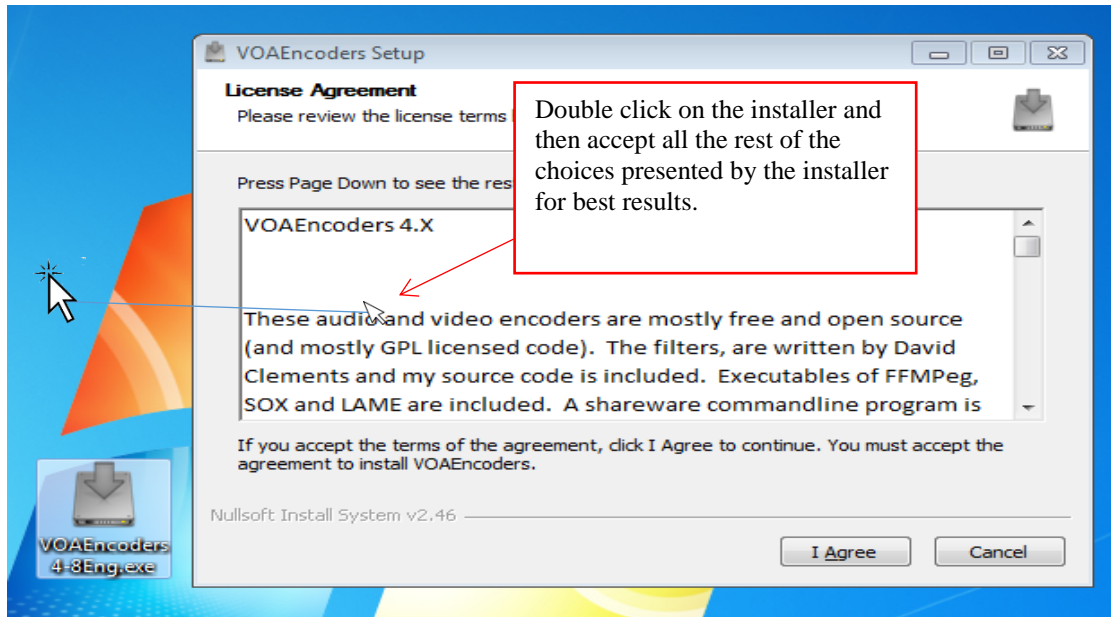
VOAEncoders Setup

License Agreement
Please review the license terms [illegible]

Double click on the installer and then accept all the rest of the choices presented by the installer for best results.

Press Page Down to see the res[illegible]

VOAEncoders 4.X

These audio and video encoders are mostly free and open source (and mostly GPL licensed code). The filters, are written by David Clements and my source code is included. Executables of FFMPeg, SOX and LAME are included. A shareware commandline program is

If you accept the terms of the agreement, click I Agree to continue. You must accept the agreement to install VOAEncoders.

Nullsoft Install System v2.46

I Agree

Cancel

VOAEncoders 4-8Eng.exe